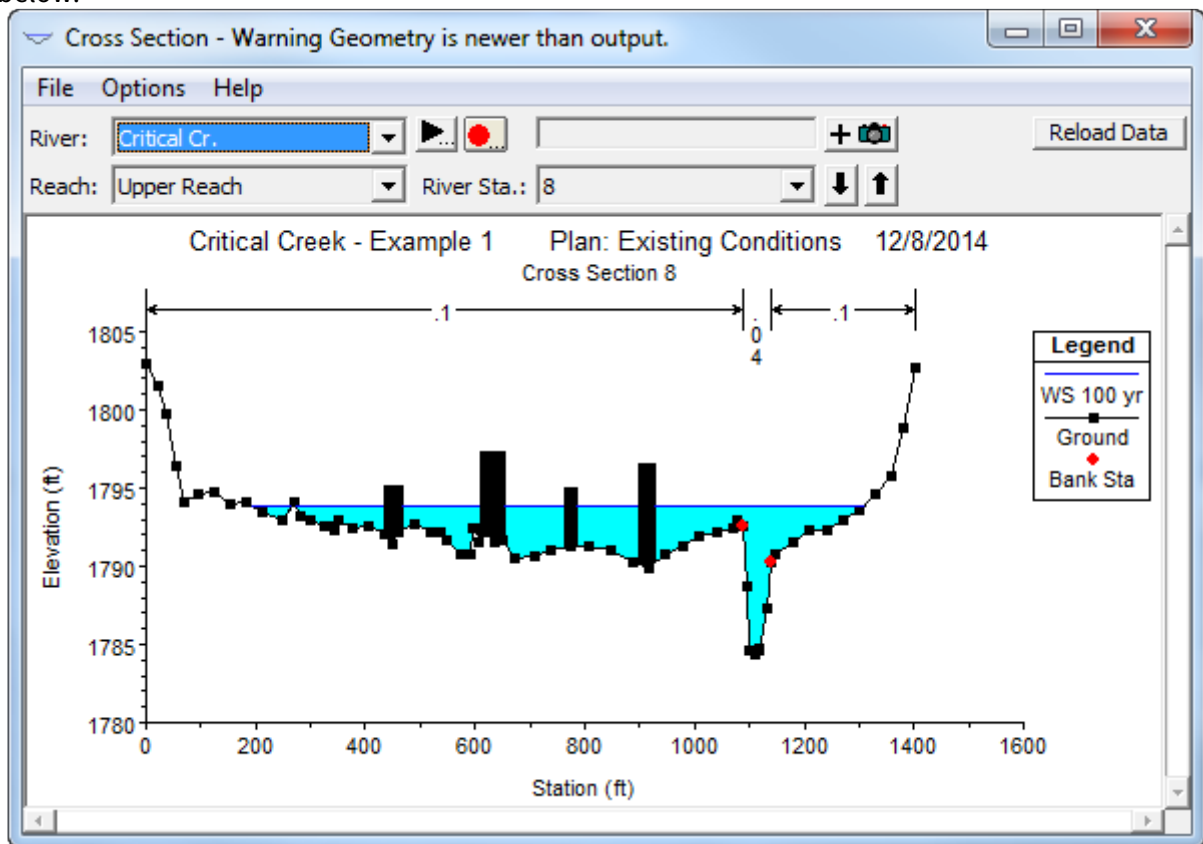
below:

Cross Section - Warning Geometry is newer than output.

File Options Help

River: Critical Cr.

Reload Data

Reach: Upper Reach River Sta.: 8

Critical Creek - Example 1 Plan: Existing Conditions 12/8/2014

Cross Section 8

.1 .04 .1

Legend

WS 100 yr

Ground

Bank Sta

Elevation (ft)

1805
1800
1795
1790
1785
1780

0 200 400 600 800 1000 1200 1400 1600

Station (ft)